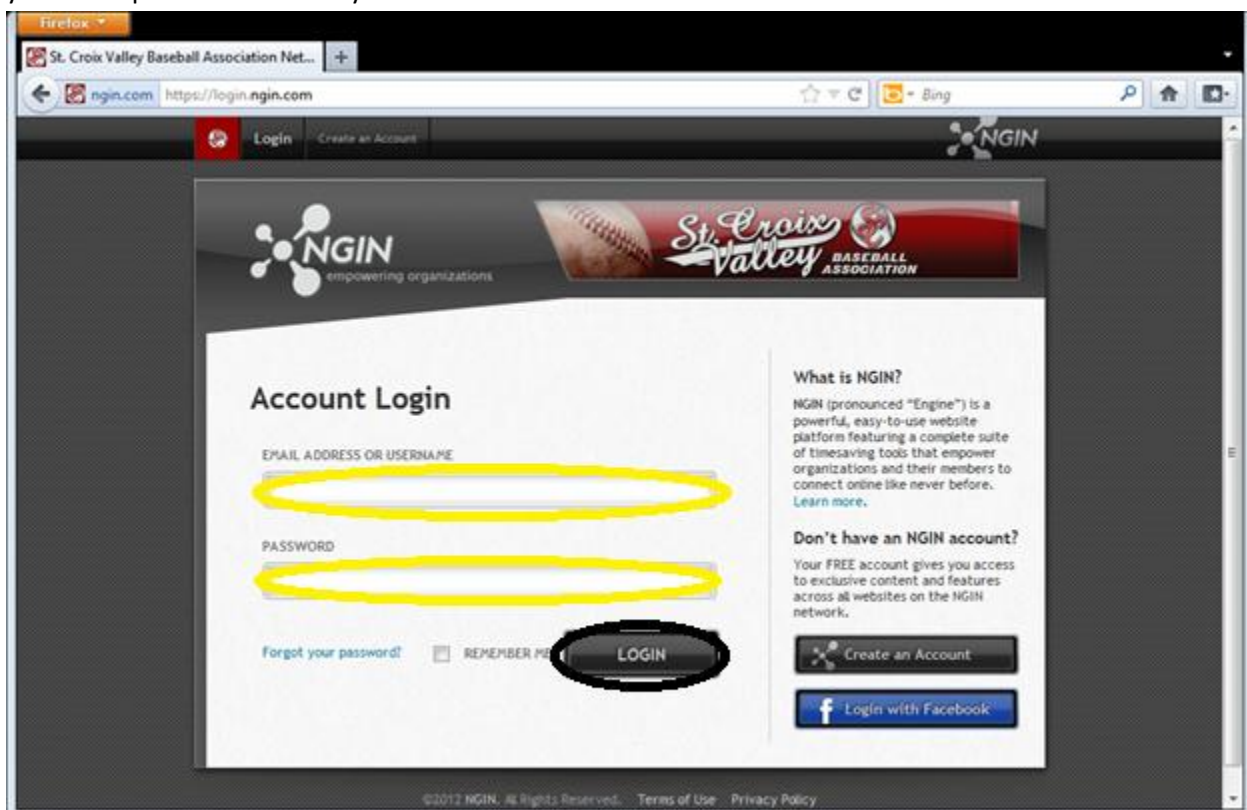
Firefox

St. Croix Valley Baseball Association Net...

ngin.com https://login.ngin.com

Bing

Login Create an Account

NGIN

NGIN
empowering organizations

St. Croix Valley BASEBALL ASSOCIATION

Account Login

EMAIL ADDRESS OR USERNAME

PASSWORD

Forgot your password?

REMEMBER ME

LOGIN

What is NGIN?

NGIN (pronounced "Engine") is a powerful, easy-to-use website platform featuring a complete suite of timesaving tools that empower organizations and their members to connect online like never before. Learn more.

Don't have an NGIN account?

Your FREE account gives you access to exclusive content and features across all websites on the NGIN network.

Create an Account

Login with Facebook

©2012 NGIN. All Rights Reserved. Terms of Use Privacy Policy